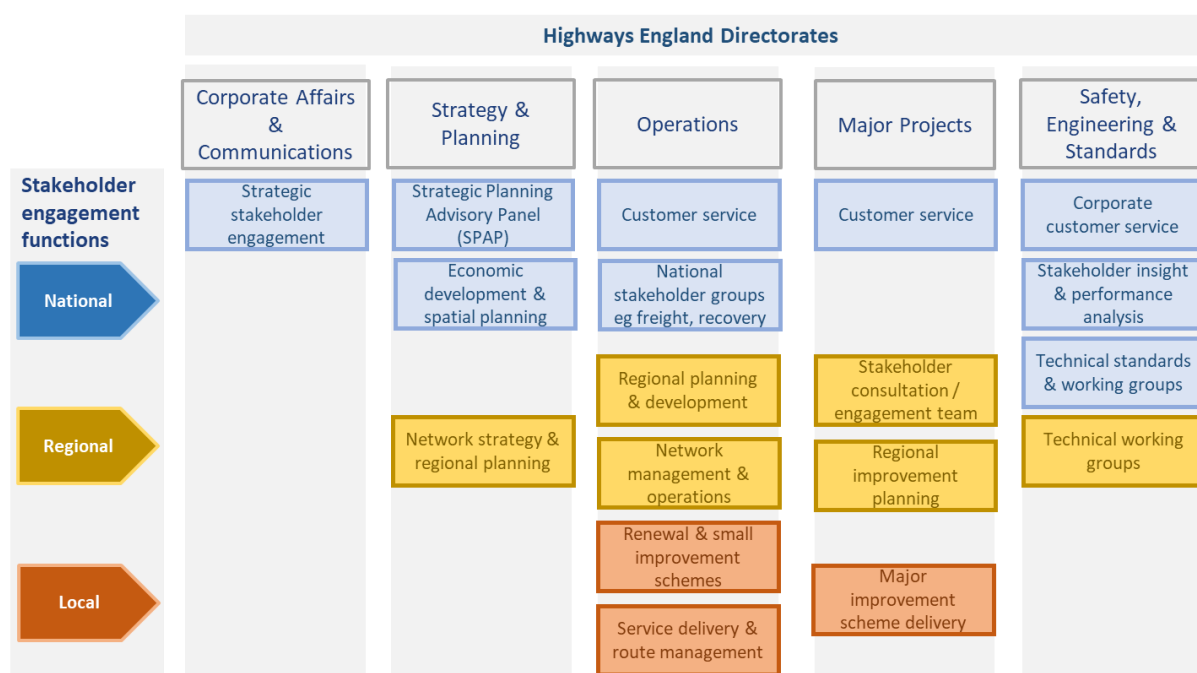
Highways England Directorates

Stakeholder engagement functions

National

Regional

Local

Corporate Affairs & Communications

Strategic stakeholder engagement

Strategy & Planning

Strategic Planning Advisory Panel (SPAP)

Economic development & spatial planning

Network strategy & regional planning

Operations

Customer service

National stakeholder groups eg freight, recovery

Regional planning & development

Network management & operations

Renewal & small improvement schemes

Service delivery & route management

Major Projects

Customer service

Stakeholder consultation / engagement team

Regional improvement planning

Major improvement scheme delivery

Safety, Engineering & Standards

Corporate customer service

Stakeholder insight & performance analysis

Technical standards & working groups

Technical working groups